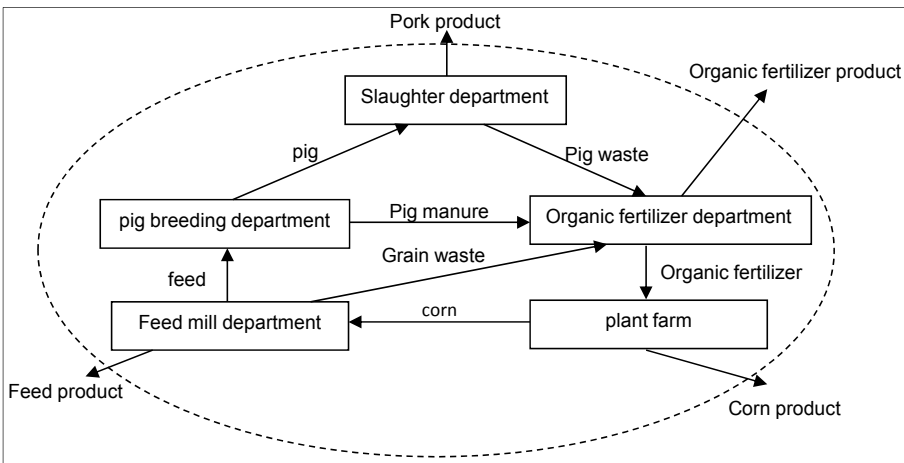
Pork product

Slaughter department

Organic fertilizer product

pig

Pig waste

pig breeding department

Pig manure

Organic fertilizer department

Grain waste

feed

Organic fertilizer

corn

Feed mill department

plant farm

Feed product

Corn product